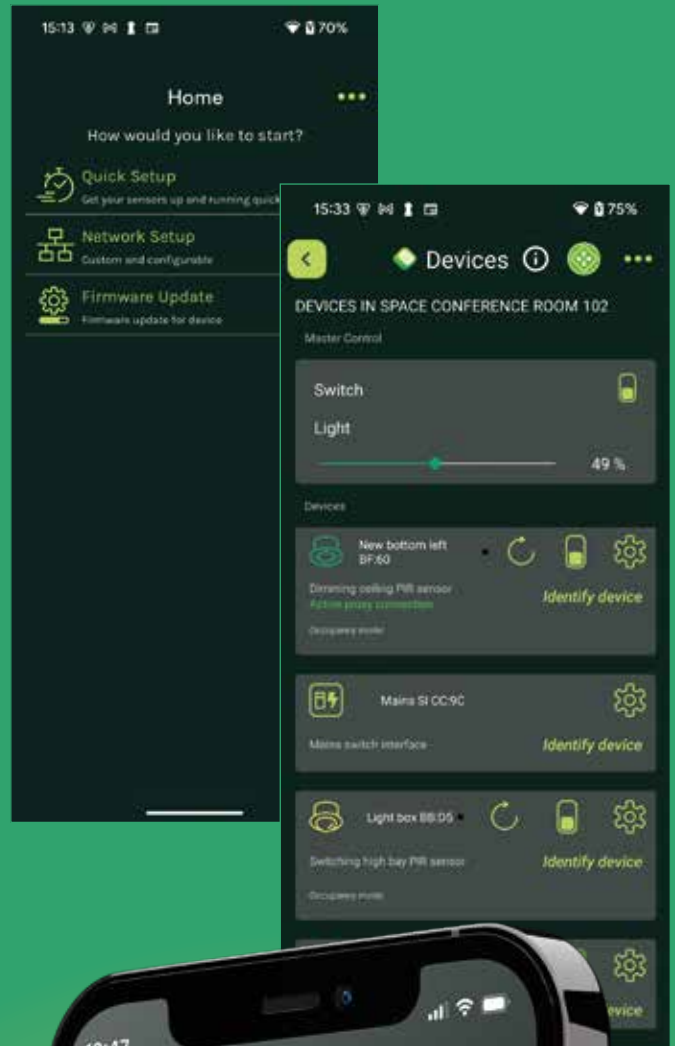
15:13 70%

Home

How would you like to start?

Quick Setup
Get your sensors up and running quick

Network Setup
Custom and configurable

Firmware Update
Firmware update for device

15:33 75%

Devices

DEVICES IN SPACE CONFERENCE ROOM 102

Master Control

Switch

Light

49 %

Devices

New bottom left
BF:60

Dimming ceiling PIR sensor
Active proxy connection

Identify device

Occupancy mode

Mains SI CC:9C

Mains switch interface

Identify device

Light box BB:D5

Switching high bay PIR sensor

Identify device

Occupancy mode

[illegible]vice

10:47